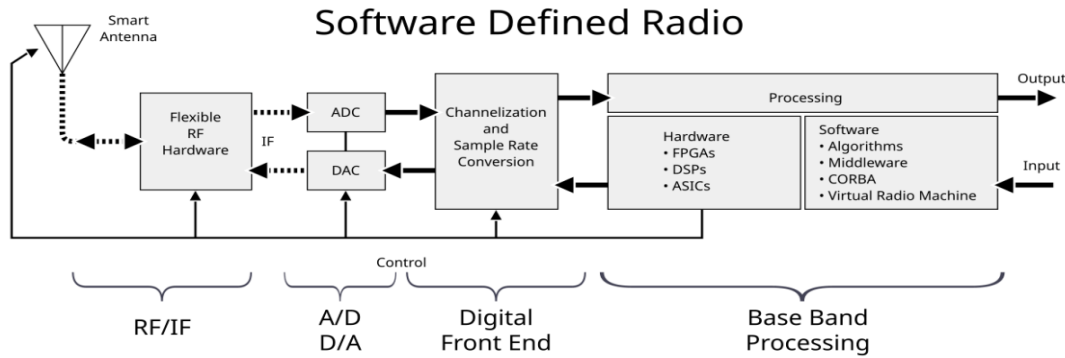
Software Defined Radio

Smart Antenna

Flexible RF Hardware

IF

ADC

DAC

Channelization and Sample Rate Conversion

Processing

Output

Hardware
• FPGAs
• DSPs
• ASICs

Software
• Algorithms
• Middleware
• CORBA
• Virtual Radio Machine

Input

Control

RF/IF

A/D
D/A

Digital
Front End

Base Band
Processing